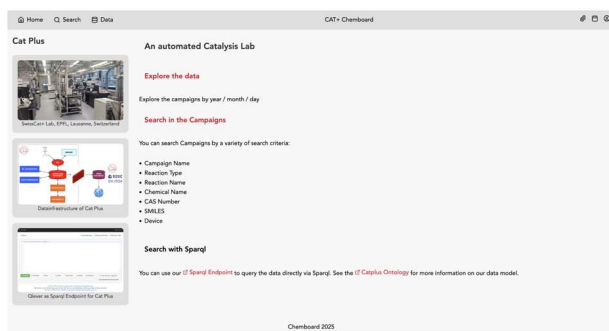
Home Search Data

CAT+ Chemboard

Cat Plus

SwissCat+ Lab, EPFL, Lausanne, Switzerland

DataInfrastructure of Cat Plus

Qlever as Sparql Endpoint for Cat Plus

An automated Catalysis Lab

Explore the data

Explore the campaigns by year / month / day

Search in the Campaigns

You can search Campaigns by a variety of search criteria:

• Campaign Name
• Reaction Type
• Reaction Name
• Chemical Name
• CAS Number
• SMILES
• Device

Search with Sparql

You can use our Sparql Endpoint to query the data directly via Sparql. See the Catplus Ontology for more information on our data model.

Chemboard 2025